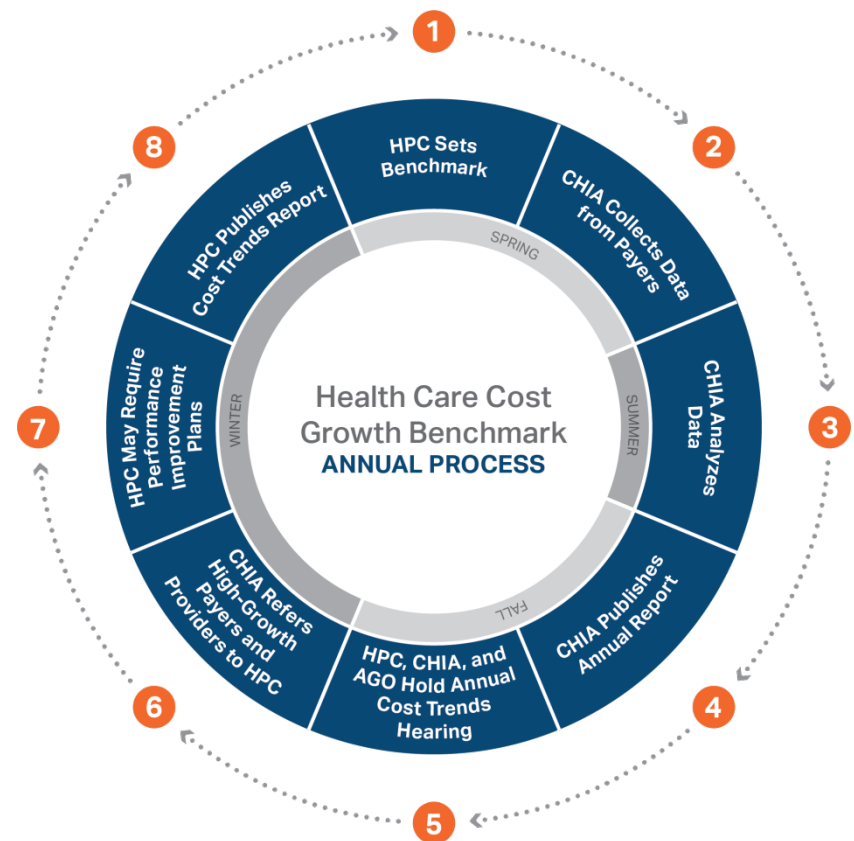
Health Care Cost Growth Benchmark
ANNUAL PROCESS

1
HPC Sets Benchmark

2
CHIA Collects Data from Payers

3
CHIA Analyzes Data

4
CHIA Publishes Annual Report

5
HPC, CHIA, and AGO Hold Annual Cost Trends Hearing

6
CHIA Refers High-Growth Payers and Providers to HPC

7
HPC May Require Performance Improvement Plans

8
HPC Publishes Cost Trends Report

SPRING
SUMMER
FALL
WINTER